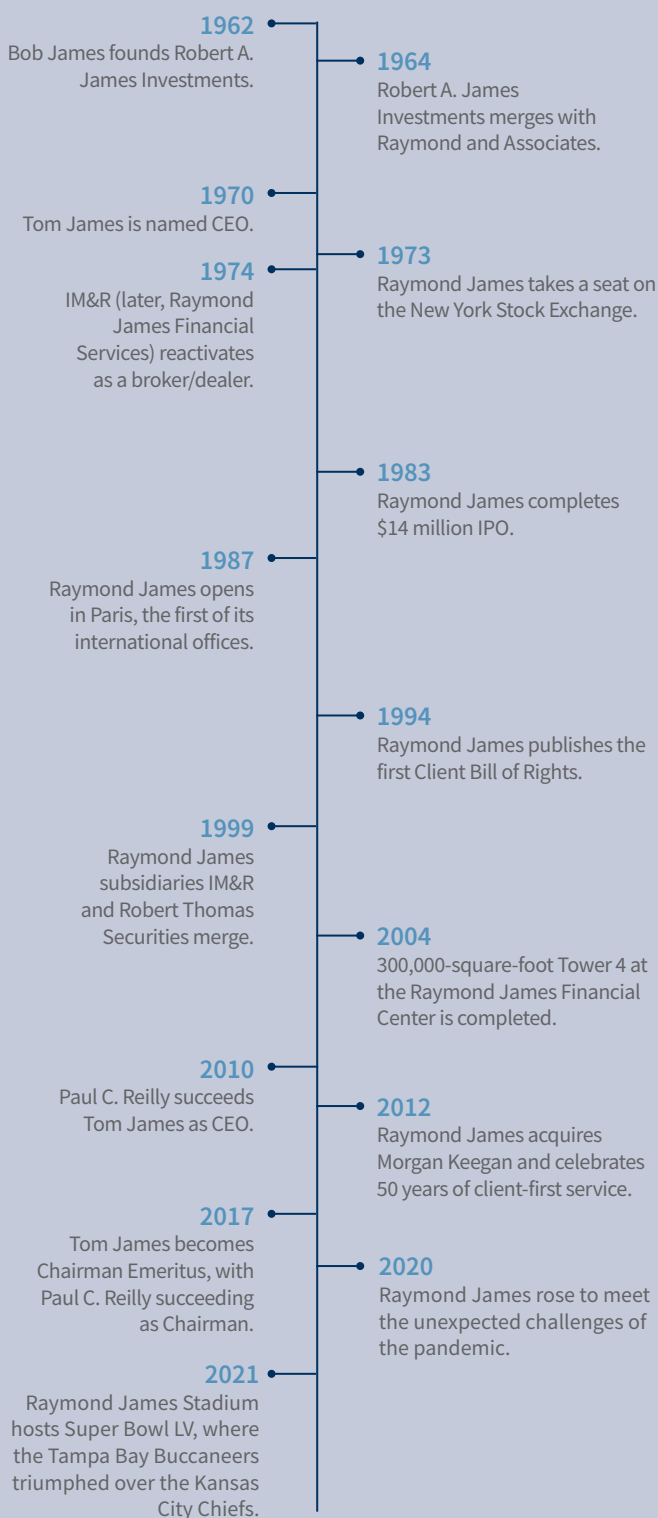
1962
Bob James founds Robert A. James Investments.

1964
Robert A. James Investments merges with Raymond and Associates.

1970
Tom James is named CEO.

1973
Raymond James takes a seat on the New York Stock Exchange.

1974
IM&R (later, Raymond James Financial Services) reactivates as a broker/dealer.

1983
Raymond James completes $14 million IPO.

1987
Raymond James opens in Paris, the first of its international offices.

1994
Raymond James publishes the first Client Bill of Rights.

1999
Raymond James subsidiaries IM&R and Robert Thomas Securities merge.

2004
300,000-square-foot Tower 4 at the Raymond James Financial Center is completed.

2010
Paul C. Reilly succeeds Tom James as CEO.

2012
Raymond James acquires Morgan Keegan and celebrates 50 years of client-first service.

2017
Tom James becomes Chairman Emeritus, with Paul C. Reilly succeeding as Chairman.

2020
Raymond James rose to meet the unexpected challenges of the pandemic.

2021
Raymond James Stadium hosts Super Bowl LV, where the Tampa Bay Buccaneers triumphed over the Kansas City Chiefs.